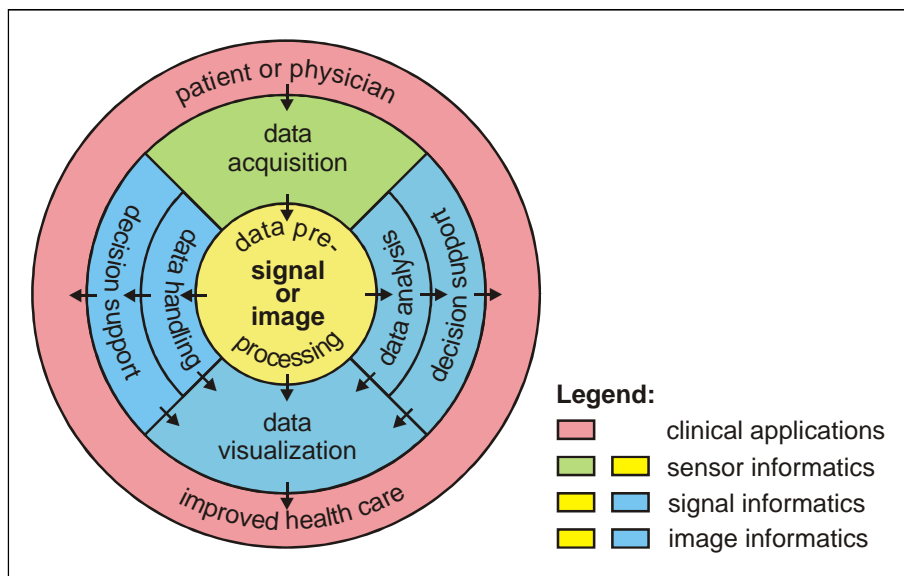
patient or physician

data acquisition

decision support

data handling

data pre-

signal or image

processing

data analysis

decision support

data visualization

improved health care

Legend:
clinical applications
sensor informatics
signal informatics
image informatics